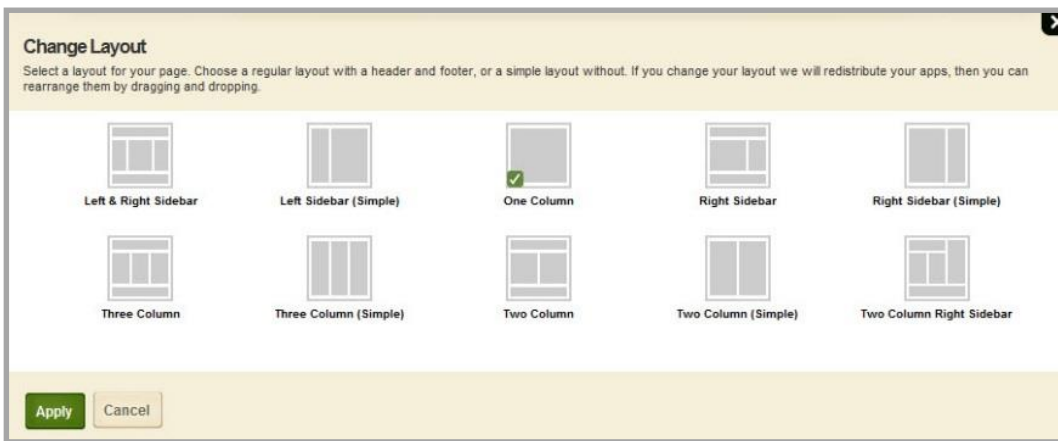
Change Layout

Select a layout for your page. Choose a regular layout with a header and footer, or a simple layout without. If you change your layout we will redistribute your apps, then you can rearrange them by dragging and dropping.

Left & Right Sidebar

Left Sidebar (Simple)

One Column

Right Sidebar

Right Sidebar (Simple)

Three Column

Three Column (Simple)

Two Column

Two Column (Simple)

Two Column Right Sidebar

Apply

Cancel